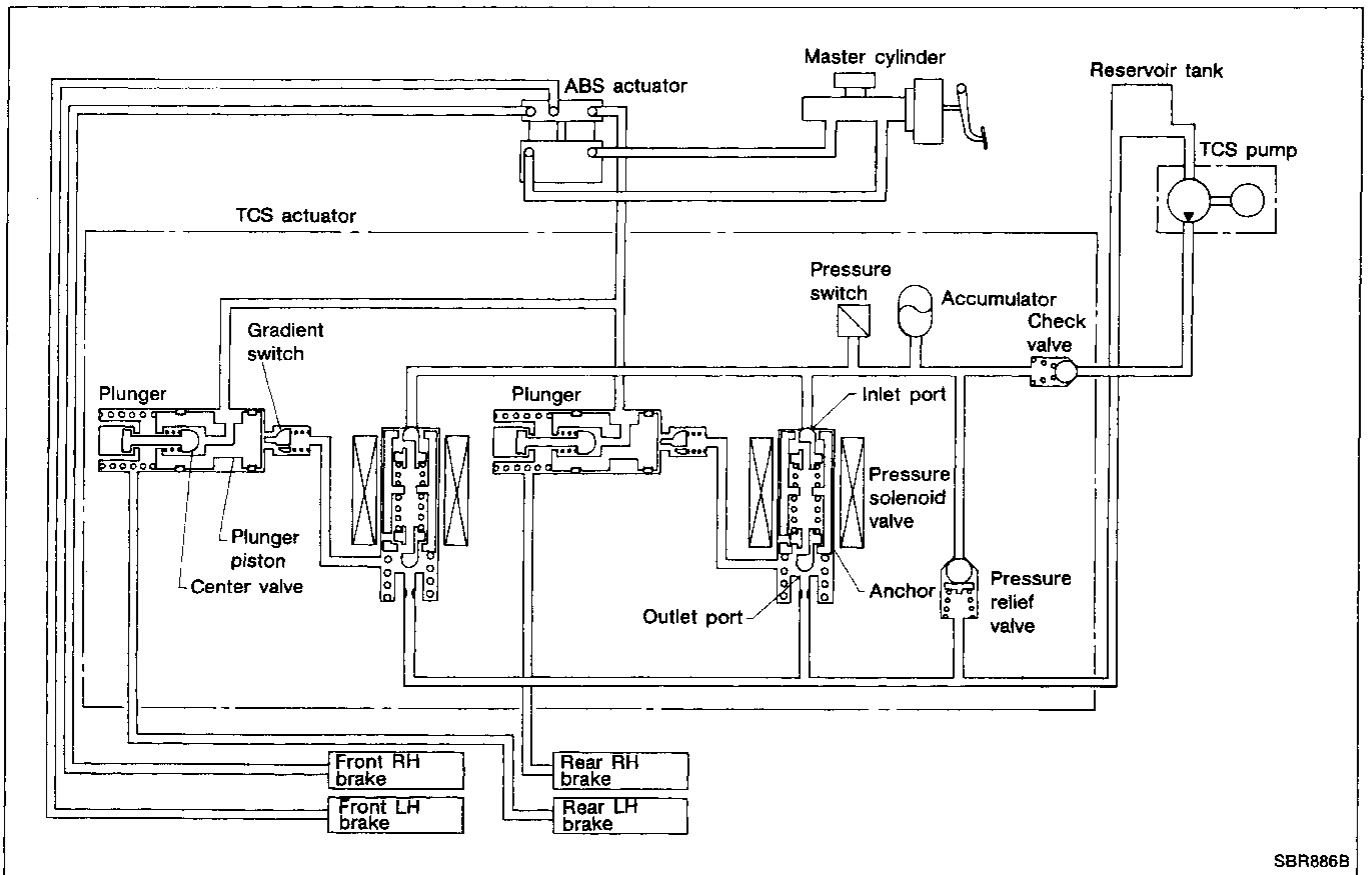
Master cylinder
ABS actuator
Reservoir tank
TCS pump
TCS actuator
Pressure switch
Accumulator
Check valve
Gradient switch
Plunger
Plunger
Inlet port
Pressure solenoid valve
Plunger piston
Center valve
Anchor
Outlet port
Pressure relief valve
Front RH brake
Front LH brake
Rear RH brake
Rear LH brake
SBR886B